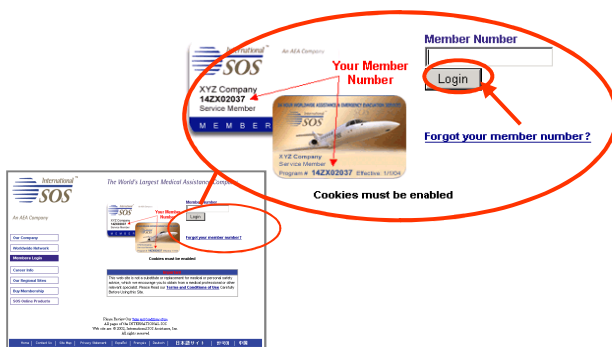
International SOS
An AEA Company
XYZ Company
14ZX02037
Service Member
MEMBER
Your Member Number
XYZ Company
Service Member
Program # 14ZX02037 Effective: 1/1/04
Member Number
Login
Forgot your member number?
Cookies must be enabled

International SOS
The World's Largest Medical Assistance Company
An AEA Company
Our Company
Worldwide Network
Members Login
Career Info
Our Regional Sites
Buy Membership
SOS Online Products
Your Member Number
Member Number
Login
Forgot your member number?
Cookies must be enabled
This web site is not a substitute or replacement for medical or personal safety advice, which we encourage you to obtain from a medical professional or other relevant specialist. Please Read our Terms and Conditions of Use Carefully Before Using this Site.
Home | Contact Us | Site Map | Privacy Statement | Español | Français | Deutsch | 日本語 | 한국어 | 中文